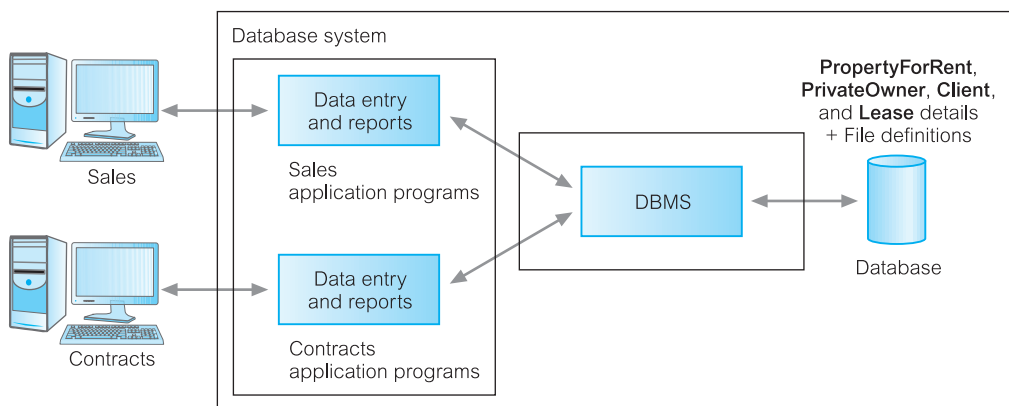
Database system

Sales

Data entry and reports

Sales application programs

Contracts

Data entry and reports

Contracts application programs

DBMS

**PropertyForRent**, **PrivateOwner**, **Client**, and **Lease** details + File definitions

Database